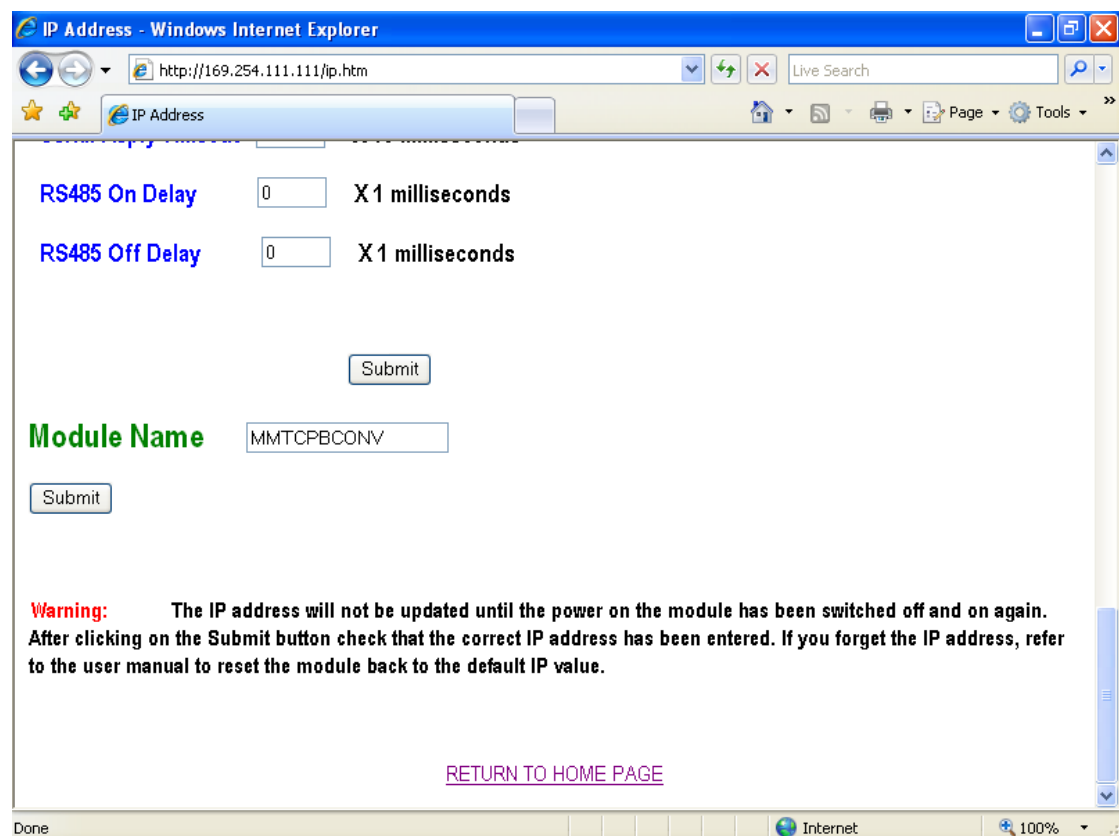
IP Address - Windows Internet Explorer

http://169.254.111.111/ip.htm

Live Search

IP Address

Page Tools

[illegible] X 10 milliseconds

RS485 On Delay 0 X 1 milliseconds

RS485 Off Delay 0 X 1 milliseconds

Submit

Module Name MMTCPBCONV

Submit

Warning: The IP address will not be updated until the power on the module has been switched off and on again. After clicking on the Submit button check that the correct IP address has been entered. If you forget the IP address, refer to the user manual to reset the module back to the default IP value.

RETURN TO HOME PAGE

Done

Internet

100%